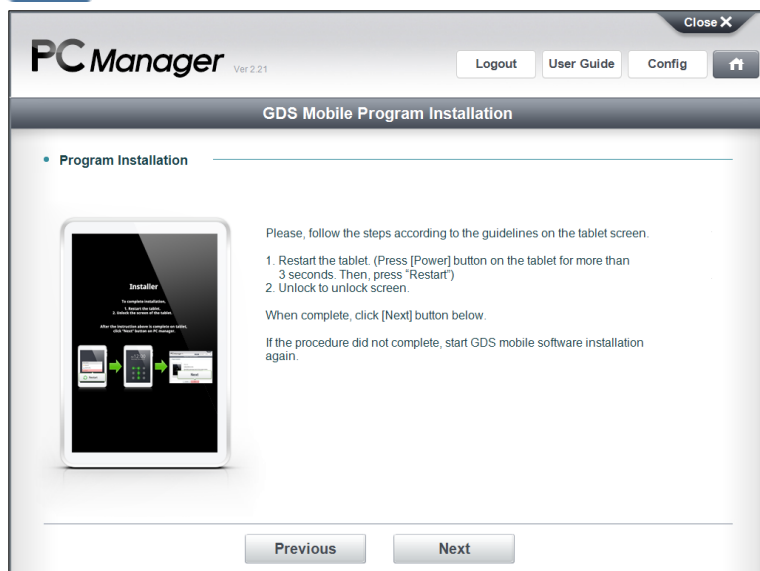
Close

PC Manager Ver 2.21

Logout
User Guide
Config

GDS Mobile Program Installation

• Program Installation

Installer

To complete installation,
1. Restart the tablet.
2. Unlock the screen of the tablet.

After the instruction above is complete on tablet, click "Next" button on PC manager.

Next

Please, follow the steps according to the guidelines on the tablet screen.

1. Restart the tablet. (Press [Power] button on the tablet for more than 3 seconds. Then, press "Restart")
2. Unlock to unlock screen.

When complete, click [Next] button below.

If the procedure did not complete, start GDS mobile software installation again.

Previous
Next